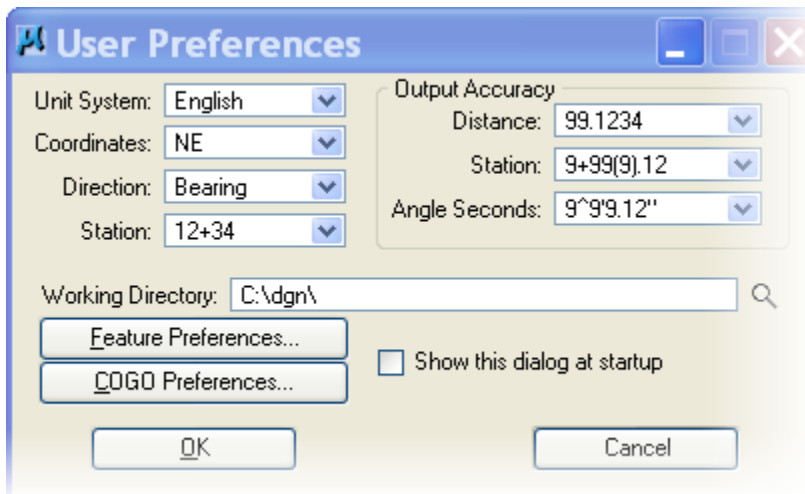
User Preferences

Unit System: English
Coordinates: NE
Direction: Bearing
Station: 12+34

Output Accuracy
Distance: 99.1234
Station: 9+99(9).12
Angle Seconds: 9^9'9.12''

Working Directory: C:\dgn\

Feature Preferences...
COGO Preferences...
Show this dialog at startup

OK
Cancel